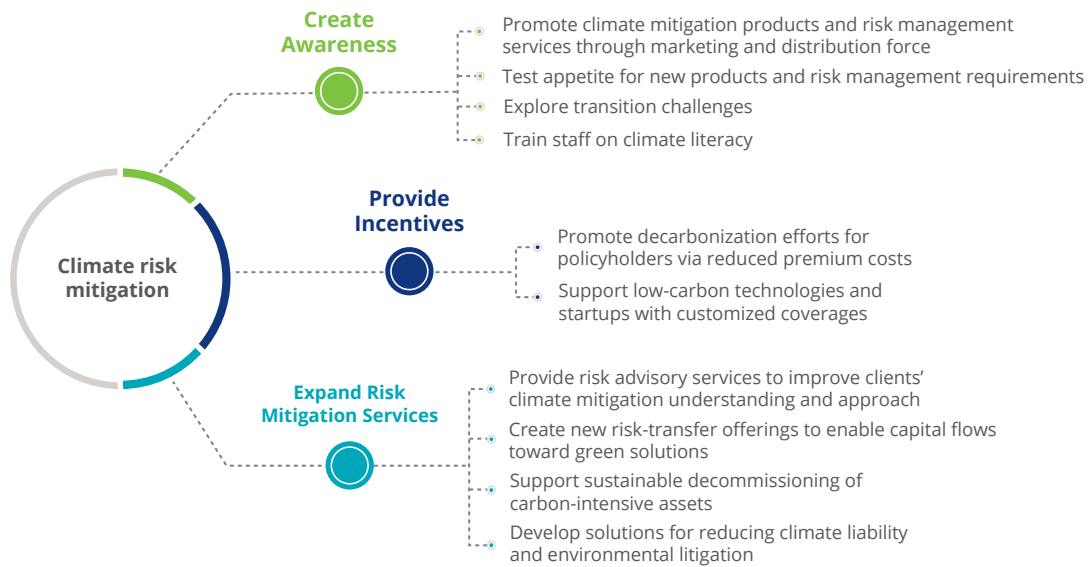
Climate risk mitigation

Create Awareness

Promote climate mitigation products and risk management services through marketing and distribution force

Test appetite for new products and risk management requirements

Explore transition challenges

Train staff on climate literacy

Provide Incentives

Promote decarbonization efforts for policyholders via reduced premium costs

Support low-carbon technologies and startups with customized coverages

Expand Risk Mitigation Services

Provide risk advisory services to improve clients' climate mitigation understanding and approach

Create new risk-transfer offerings to enable capital flows toward green solutions

Support sustainable decommissioning of carbon-intensive assets

Develop solutions for reducing climate liability and environmental litigation